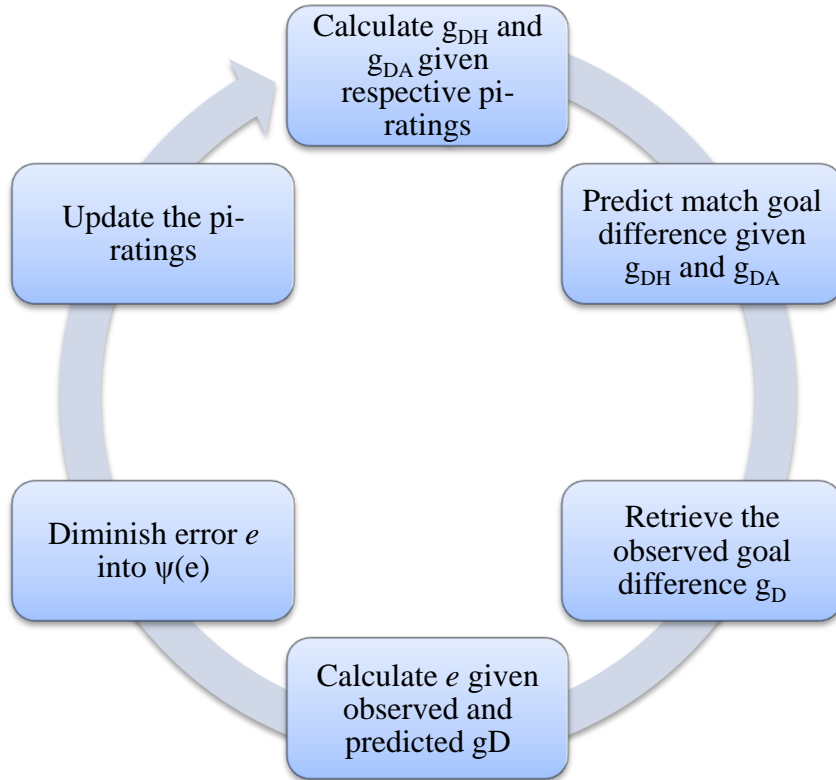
Calculate $g_{DH}$ and $g_{DA}$ given respective pi-ratings

Predict match goal difference given $g_{DH}$ and $g_{DA}$

Retrieve the observed goal difference $g_D$

Calculate $e$ given observed and predicted gD

Diminish error $e$ into $\psi$(e)

Update the pi-ratings